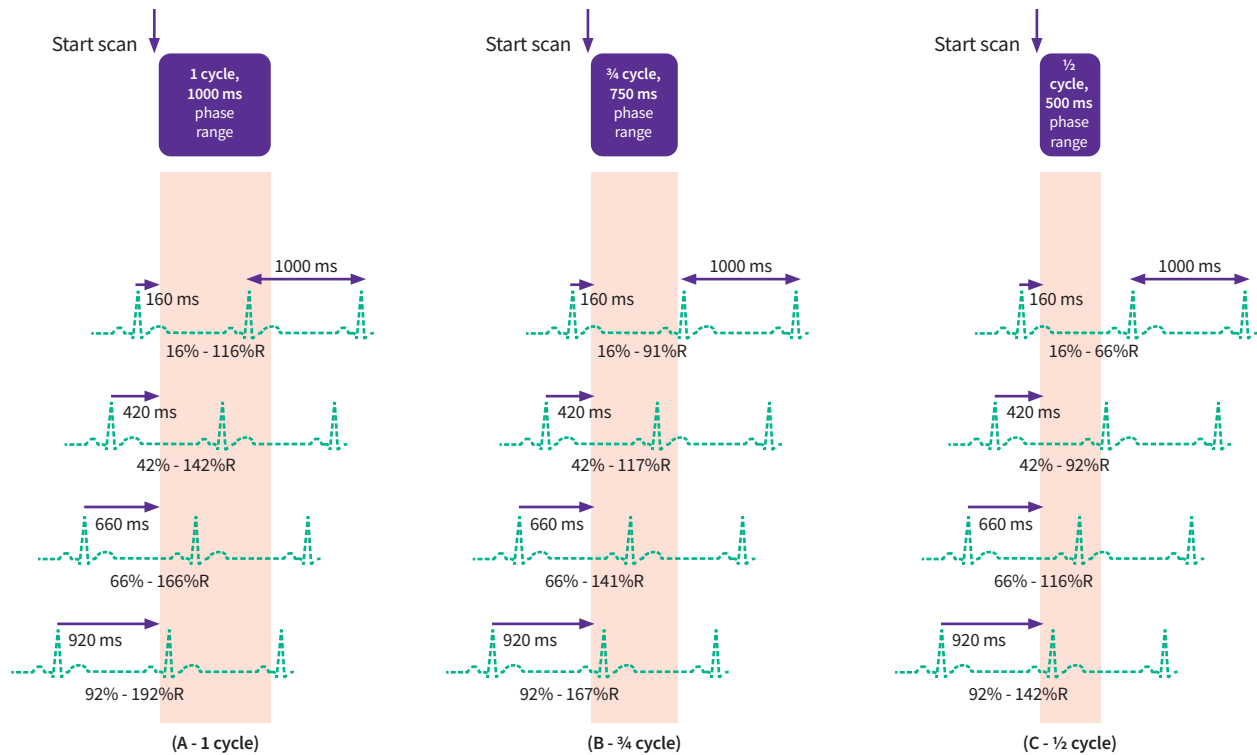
Start scan

1 cycle, 1000 ms phase range

1000 ms

160 ms

16% - 116%R

420 ms

42% - 142%R

660 ms

66% - 166%R

920 ms

92% - 192%R

(A - 1 cycle)

Start scan

¾ cycle, 750 ms phase range

1000 ms

160 ms

16% - 91%R

420 ms

42% - 117%R

660 ms

66% - 141%R

920 ms

92% - 167%R

(B - ¾ cycle)

Start scan

½ cycle, 500 ms phase range

1000 ms

160 ms

16% - 66%R

420 ms

42% - 92%R

660 ms

66% - 116%R

920 ms

92% - 142%R

(C - ½ cycle)